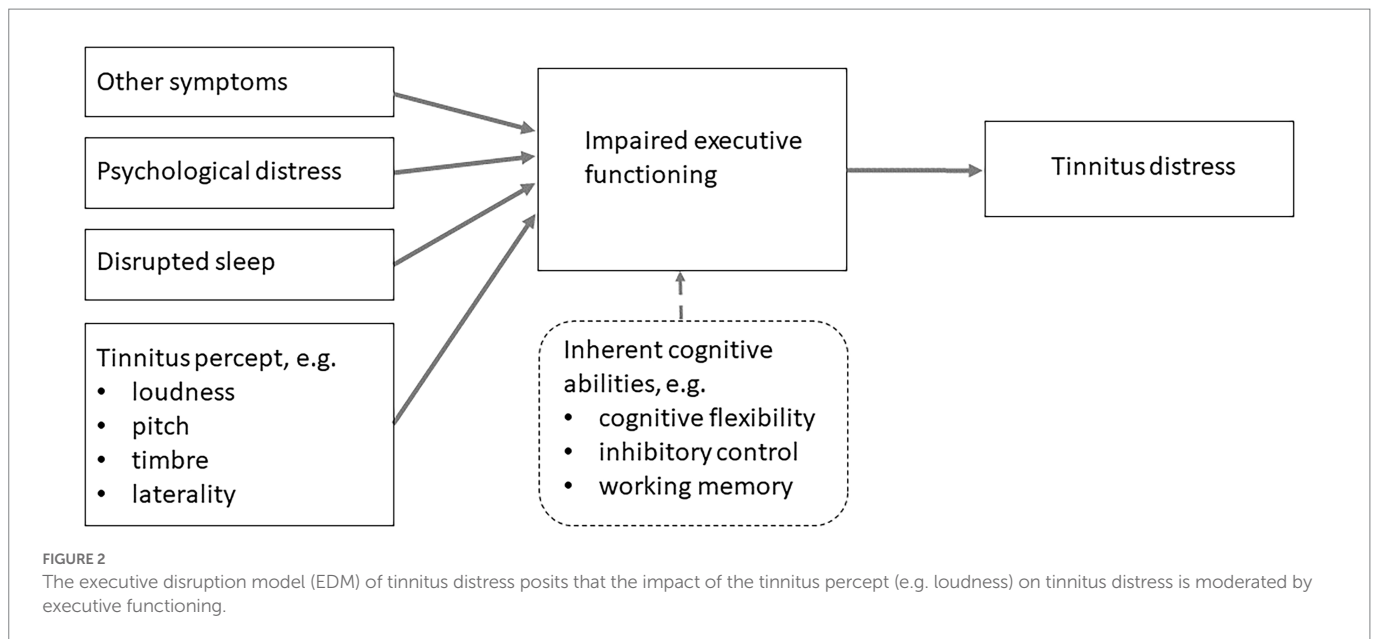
Other symptoms

Psychological distress

Disrupted sleep

Tinnitus percept, e.g.
• loudness
• pitch
• timbre
• laterality

Impaired executive functioning

Tinnitus distress

Inherent cognitive abilities, e.g.
• cognitive flexibility
• inhibitory control
• working memory

FIGURE 2
The executive disruption model (EDM) of tinnitus distress posits that the impact of the tinnitus percept (e.g. loudness) on tinnitus distress is moderated by executive functioning.